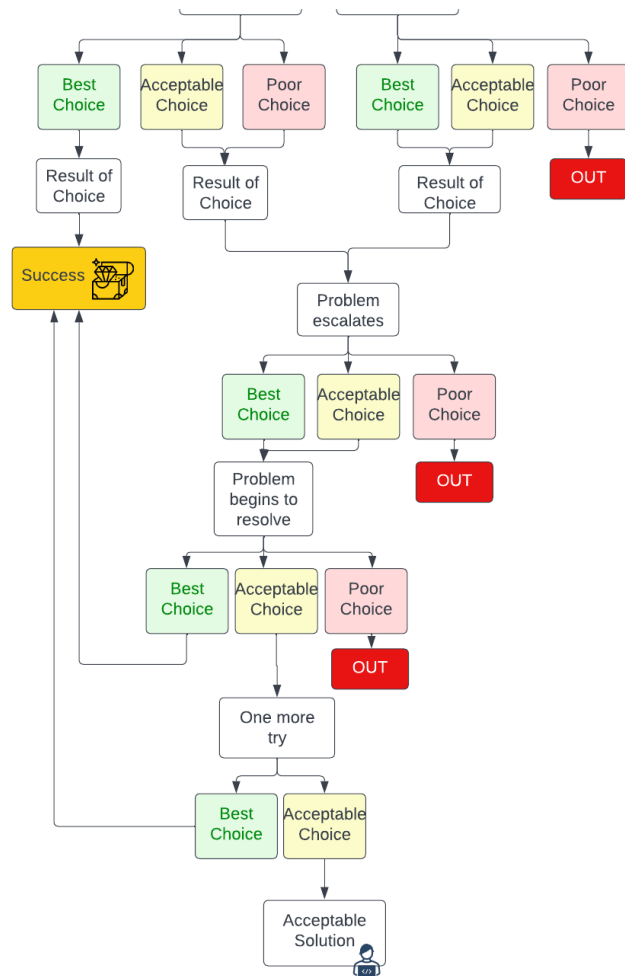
Best Choice

Acceptable Choice

Poor Choice

Best Choice

Acceptable Choice

Poor Choice

Result of Choice

Result of Choice

Result of Choice

OUT

Success

Problem escalates

Best Choice

Acceptable Choice

Poor Choice

Problem begins to resolve

OUT

Best Choice

Acceptable Choice

Poor Choice

OUT

One more try

Best Choice

Acceptable Choice

Acceptable Solution